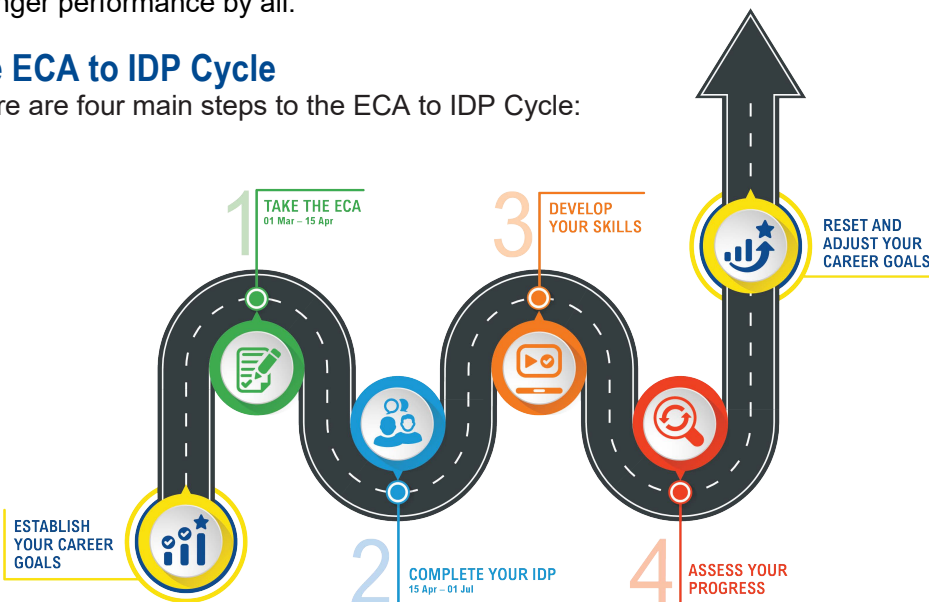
nger performance by all.

e ECA to IDP Cycle

re are four main steps to the ECA to IDP Cycle:

1 TAKE THE ECA
01 Mar – 15 Apr

3 DEVELOP YOUR SKILLS

RESET AND ADJUST YOUR CAREER GOALS

ESTABLISH YOUR CAREER GOALS

2 COMPLETE YOUR IDP
15 Apr – 01 Jul

4 ASSESS YOUR PROGRESS